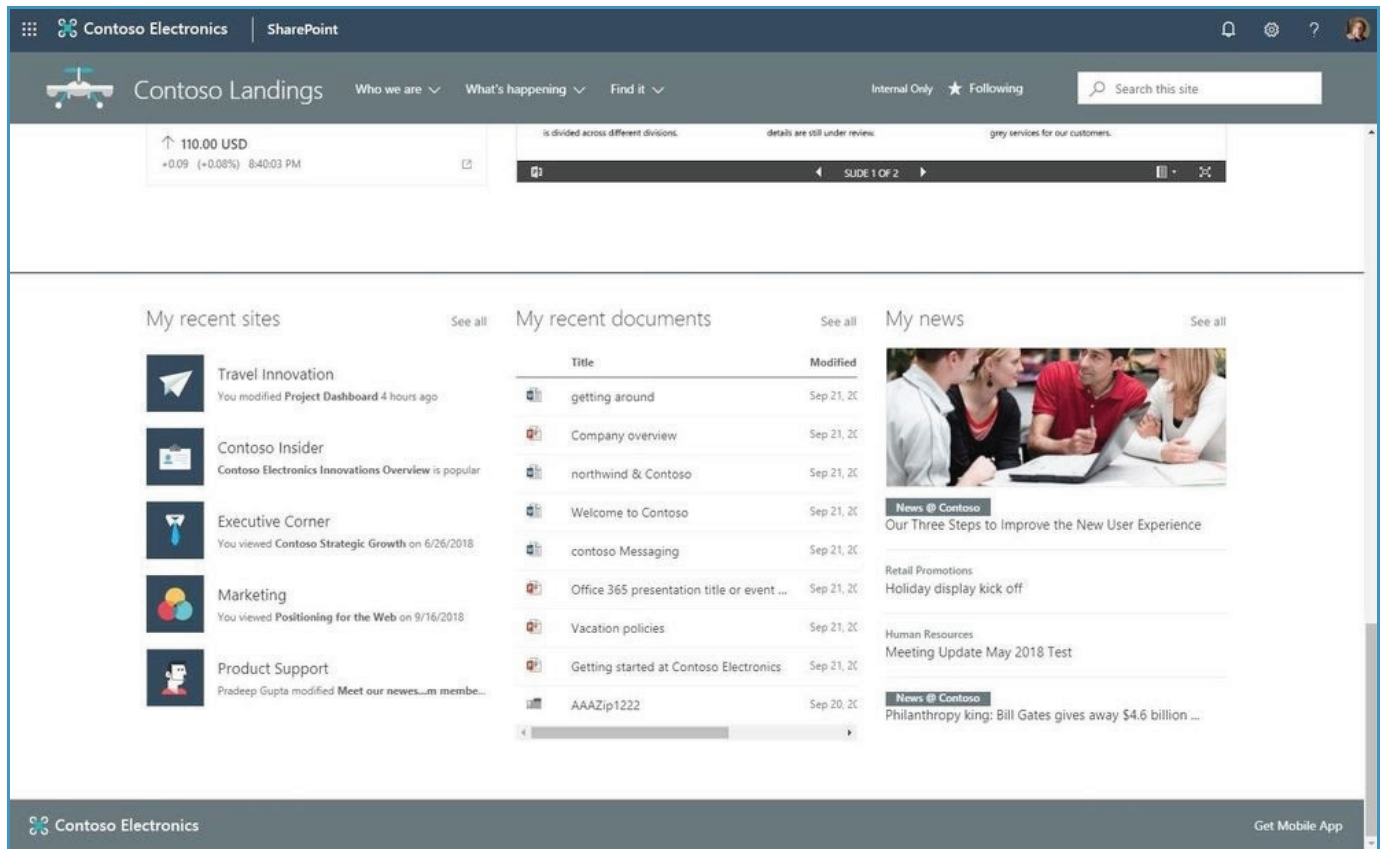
Contoso Electronics | SharePoint

Contoso Landings Who we are What's happening Find it Internal Only Following Search this site

110.00 USD
+0.09 (+0.08%) 8:40:03 PM

is divided across different divisions. details are still under review. grey services for our customers.

SLIDE 1 OF 2

My recent sites See all

Travel Innovation
You modified Project Dashboard 4 hours ago

Contoso Insider
Contoso Electronics Innovations Overview is popular

Executive Corner
You viewed Contoso Strategic Growth on 6/26/2018

Marketing
You viewed Positioning for the Web on 9/16/2018

Product Support
Pradeep Gupta modified Meet our newes...m membe...

My recent documents See all

| Title | Modified |
|---|---|
| getting around | Sep 21, 2( |
| Company overview | Sep 21, 2( |
| northwind & Contoso | Sep 21, 2( |
| Welcome to Contoso | Sep 21, 2( |
| contoso Messaging | Sep 21, 2( |
| Office 365 presentation title or event ... | Sep 21, 2( |
| Vacation policies | Sep 21, 2( |
| Getting started at Contoso Electronics | Sep 21, 2( |
| AAAZip1222 | Sep 20, 2( |

My news See all

News @ Contoso
Our Three Steps to Improve the New User Experience

Retail Promotions
Holiday display kick off

Human Resources
Meeting Update May 2018 Test

News @ Contoso
Philanthropy king: Bill Gates gives away $4.6 billion ...

Contoso Electronics Get Mobile App